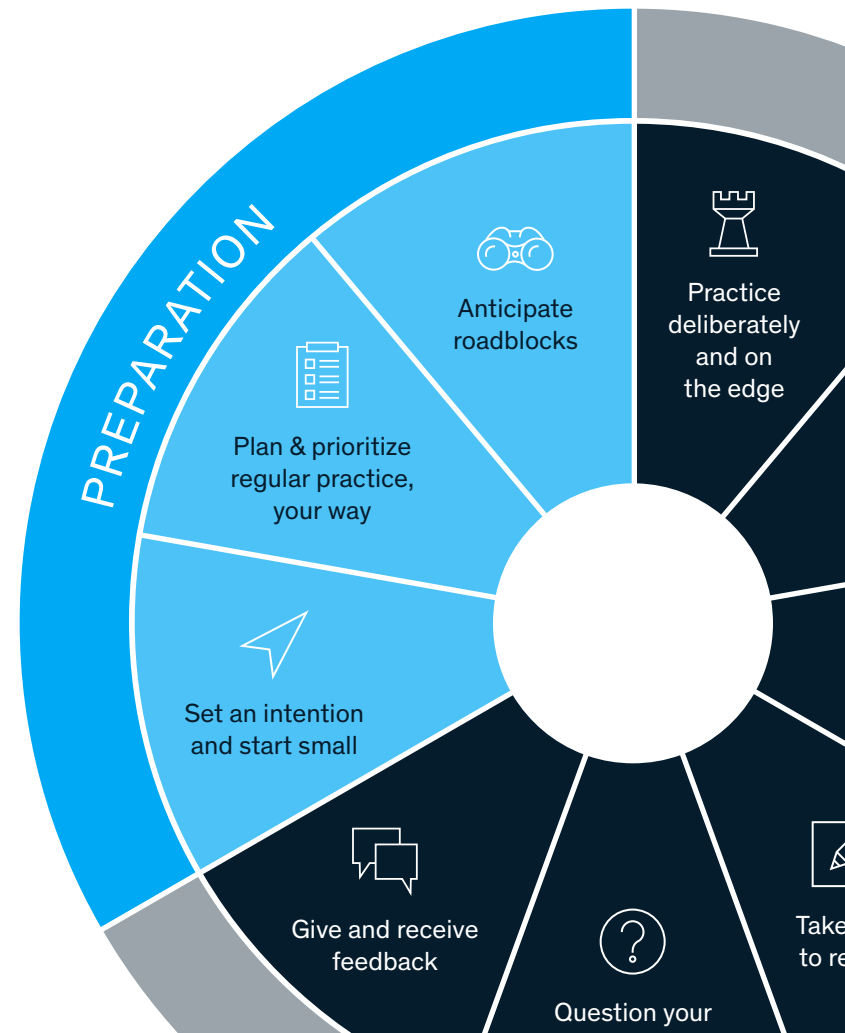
PREPARATION

Anticipate roadblocks

Practice deliberately and on the edge

Plan & prioritize regular practice, your way

Set an intention and start small

Give and receive feedback

Question your

Take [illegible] to re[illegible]